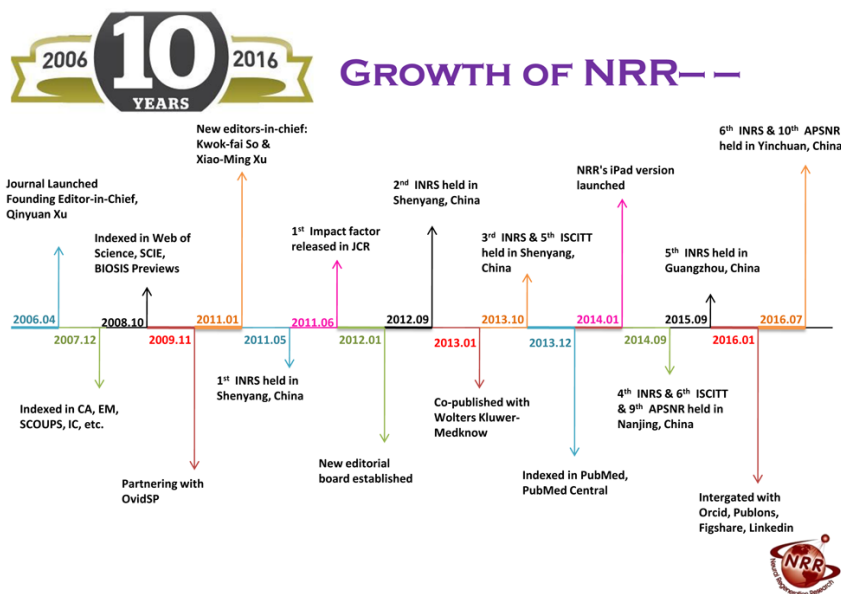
2006 10 YEARS 2016

Growth of NRR– –

Journal Launched Founding Editor-in-Chief, Qinyuan Xu

Indexed in Web of Science, SCIE, BIOSIS Previews

New editors-in-chief: Kwok-fai So & Xiao-Ming Xu

$1^{st}$ Impact factor released in JCR

$2^{nd}$ INRS held in Shenyang, China

$3^{rd}$ INRS & $5^{th}$ ISCITT held in Shenyang, China

NRR's iPad version launched

$5^{th}$ INRS held in Guangzhou, China

$6^{th}$ INRS & $10^{th}$ APSNR held in Yinchuan, China

2006.04

2008.10

2011.01

2011.06

2012.09

2013.10

2014.01

2015.09

2016.07

2007.12

2009.11

2011.05

2012.01

2013.01

2013.12

2014.09

2016.01

Indexed in CA, EM, SCOUPS, IC, etc.

Partnering with OvidSP

$1^{st}$ INRS held in Shenyang, China

New editorial board established

Co-published with Wolters Kluwer-Medknow

Indexed in PubMed, PubMed Central

$4^{th}$ INRS & $6^{th}$ ISCITT & $9^{th}$ APSNR held in Nanjing, China

Intergated with Orcid, Publons, Figshare, Linkedin

NRR
Neural Regeneration Research